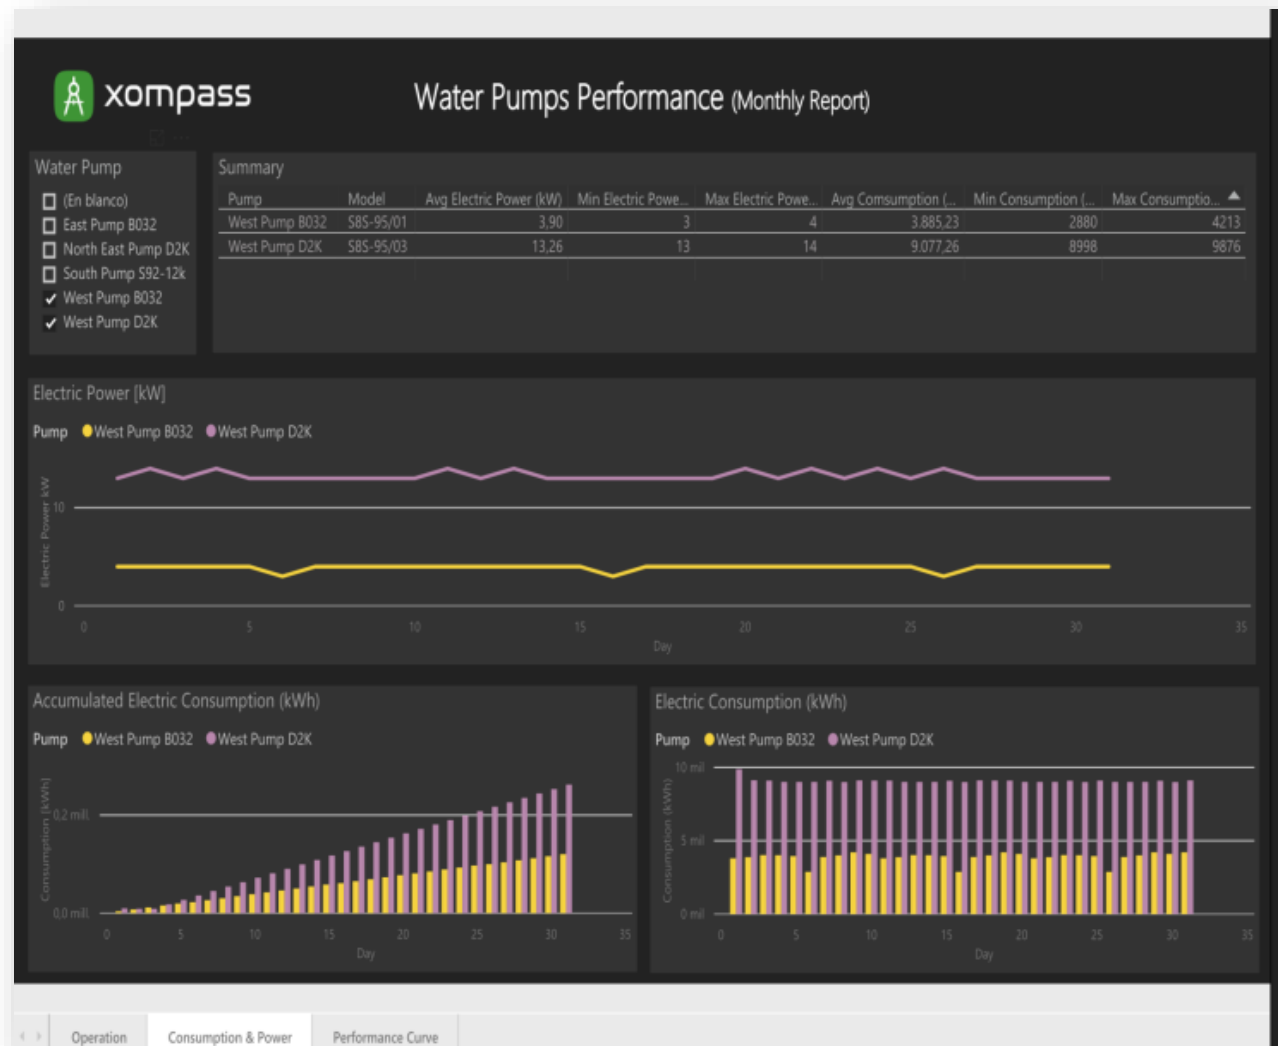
xompass

Water Pumps Performance (Monthly Report)

Water Pump
(En blanco)
East Pump B032
North East Pump D2K
South Pump S92-12k
✓ West Pump B032
✓ West Pump D2K

Summary

| Pump | Model | Avg Electric Power (kW) | Min Electric Powe... | Max Electric Powe... | Avg Consumption (... | Min Consumption (... | Max Consumptio... |
|---|---|---|---|---|---|---|---|
| West Pump B032 | S85-95/01 | 3,90 | 3 | 4 | 3.885,23 | 2880 | 4213 |
| West Pump D2K | S85-95/03 | 13,26 | 13 | 14 | 9.077,26 | 8998 | 9876 |

Electric Power [kW]
Pump West Pump B032 West Pump D2K
Electric Power kW
10
0
0 5 10 15 20 25 30 35
Day

Accumulated Electric Consumption (kWh)
Pump West Pump B032 West Pump D2K
Consumption (kWh)
0.2 mill.
0.0 mill.
0 5 10 15 20 25 30 35
Day

Electric Consumption (kWh)
Pump West Pump B032 West Pump D2K
Consumption (kWh)
10 mil
5 mil
0 mil
0 5 10 15 20 25 30 35
Day

Operation Consumption & Power Performance Curve